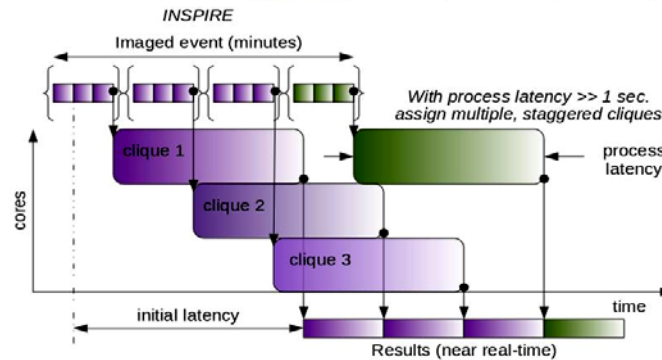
INSPIRE

Imaged event (minutes)

With process latency >> 1 sec. assign multiple, staggered cliques

clique 1

process latency

cores

clique 2

clique 3

time

initial latency

Results (near real-time)